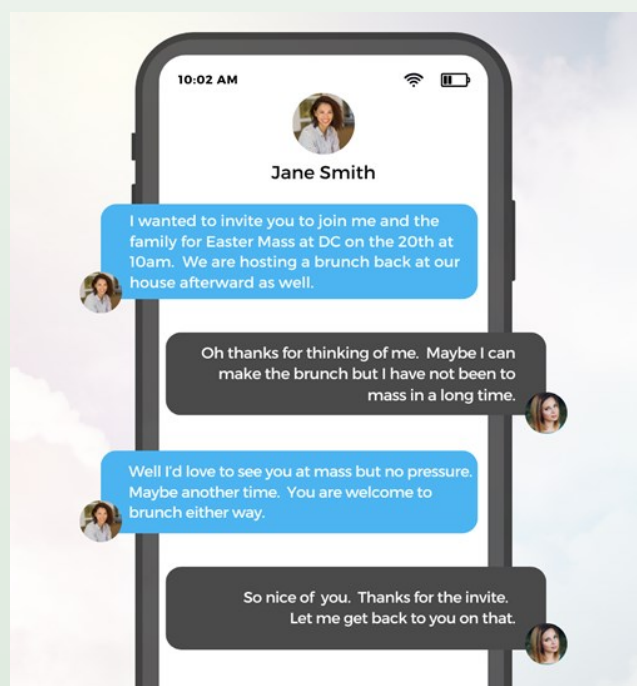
10:02 AM

Jane Smith

I wanted to invite you to join me and the family for Easter Mass at DC on the 20th at 10am. We are hosting a brunch back at our house afterward as well.

Oh thanks for thinking of me. Maybe I can make the brunch but I have not been to mass in a long time.

Well I'd love to see you at mass but no pressure. Maybe another time. You are welcome to brunch either way.

So nice of you. Thanks for the invite. Let me get back to you on that.